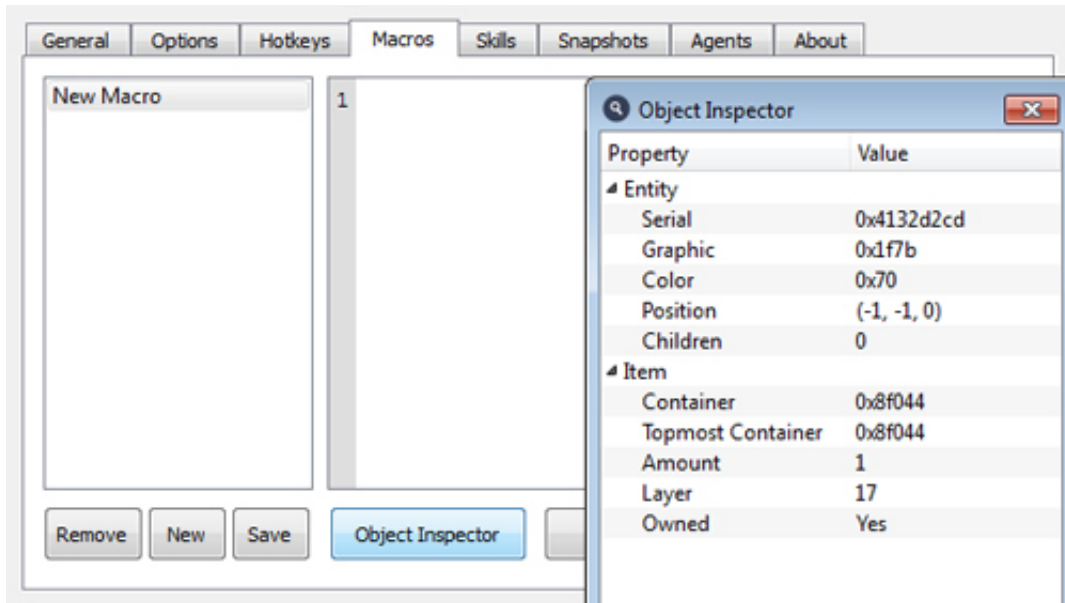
General Options Hotkeys Macros Skills Snapshots Agents About

New Macro

1

Remove New Save Object Inspector

Object Inspector

| Property | Value |
|---|---|
| Entity | |
| Serial | 0x4132d2cd |
| Graphic | 0x1f7b |
| Color | 0x70 |
| Position | (-1, -1, 0) |
| Children | 0 |
| Item | |
| Container | 0x8f044 |
| Topmost Container | 0x8f044 |
| Amount | 1 |
| Layer | 17 |
| Owned | Yes |